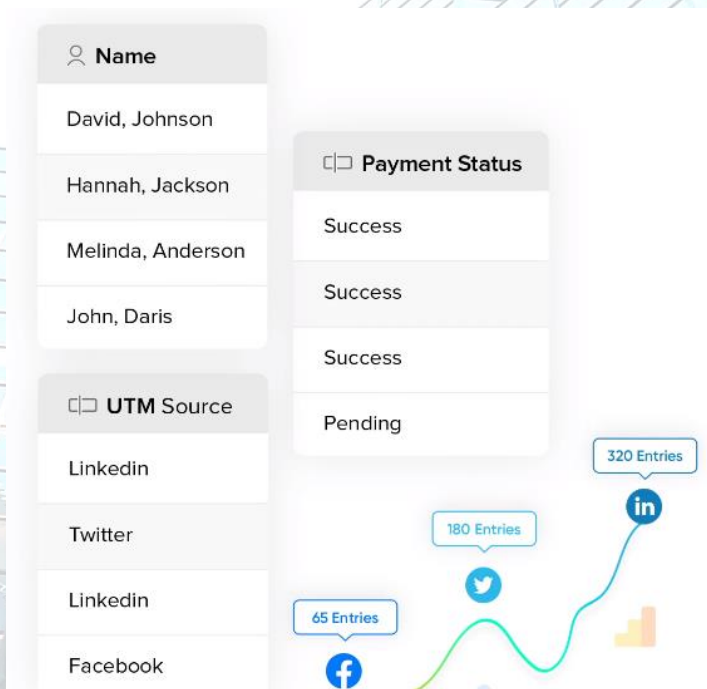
| Name |
|---|
| David, Johnson |
| Hannah, Jackson |
| Melinda, Anderson |
| John, Daris |

| Payment Status |
|---|
| Success |
| Success |
| Success |
| Pending |

| UTM Source |
|---|
| Linkedin |
| Twitter |
| Linkedin |
| Facebook |

320 Entries

in

180 Entries

65 Entries